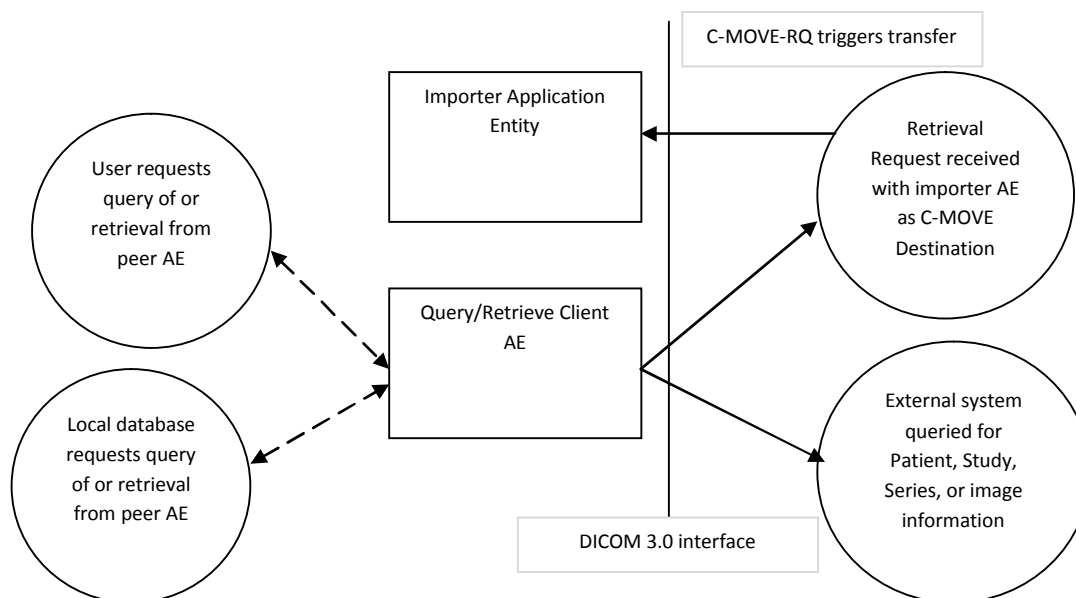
C-MOVE-RQ triggers transfer

Importer Application Entity

Retrieval Request received with importer AE as C-MOVE Destination

User requests query of or retrieval from peer AE

Query/Retrieve Client AE

Local database requests query of or retrieval from peer AE

External system queried for Patient, Study, Series, or image information

DICOM 3.0 interface